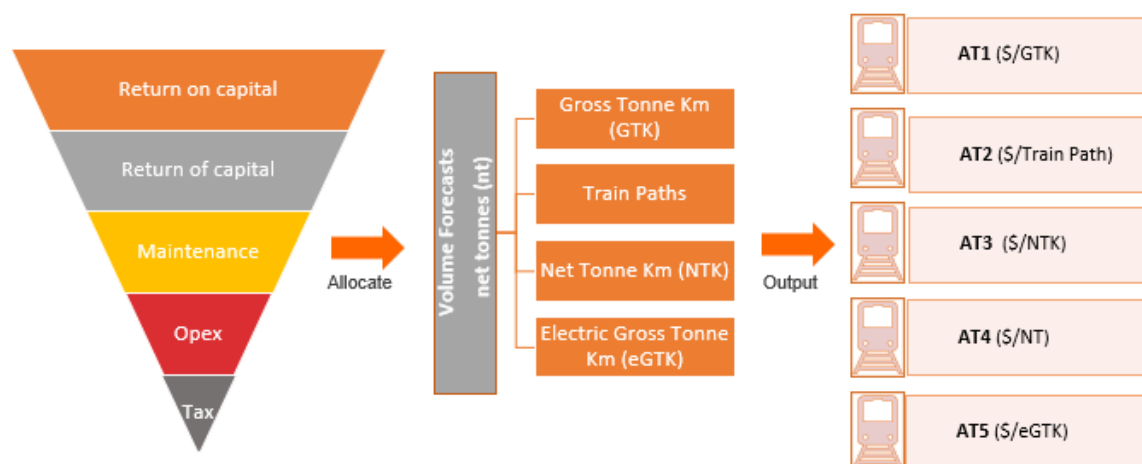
Return on capital

Return of capital

Maintenance

Opex

Tax

Allocate

Volume Forecasts
net tonnes (nt)

Gross Tonne Km (GTK)

Train Paths

Net Tonne Km (NTK)

Electric Gross Tonne Km (eGTK)

Output

AT1 ($/GTK)

AT2 ($/Train Path)

AT3 ($/NTK)

AT4 ($/NT)

AT5 ($/eGTK)